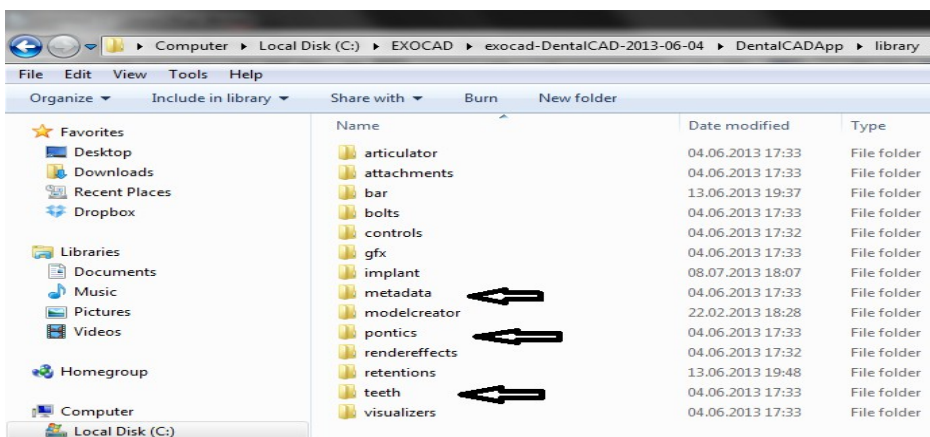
▸ Computer ▸ Local Disk (C:) ▸ EXOCAD ▸ exocad-DentalCAD-2013-06-04 ▸ DentalCADApp ▸ library

File Edit View Tools Help

Organize ▾ Include in library ▾ Share with ▾ Burn New folder

Favorites
Desktop
Downloads
Recent Places
Dropbox

Libraries
Documents
Music
Pictures
Videos

Homegroup

Computer
Local Disk (C:)

| Name | Date modified | Type |
|---|---|---|
| articulator | 04.06.2013 17:33 | File folder |
| attachments | 04.06.2013 17:33 | File folder |
| bar | 13.06.2013 19:37 | File folder |
| bolts | 04.06.2013 17:33 | File folder |
| controls | 04.06.2013 17:32 | File folder |
| gfx | 04.06.2013 17:33 | File folder |
| implant | 08.07.2013 18:07 | File folder |
| metadata | 04.06.2013 17:33 | File folder |
| modelcreator | 22.02.2013 18:28 | File folder |
| pontics | 04.06.2013 17:33 | File folder |
| rendereffects | 04.06.2013 17:32 | File folder |
| retentions | 13.06.2013 19:48 | File folder |
| teeth | 04.06.2013 17:33 | File folder |
| visualizers | 04.06.2013 17:33 | File folder |